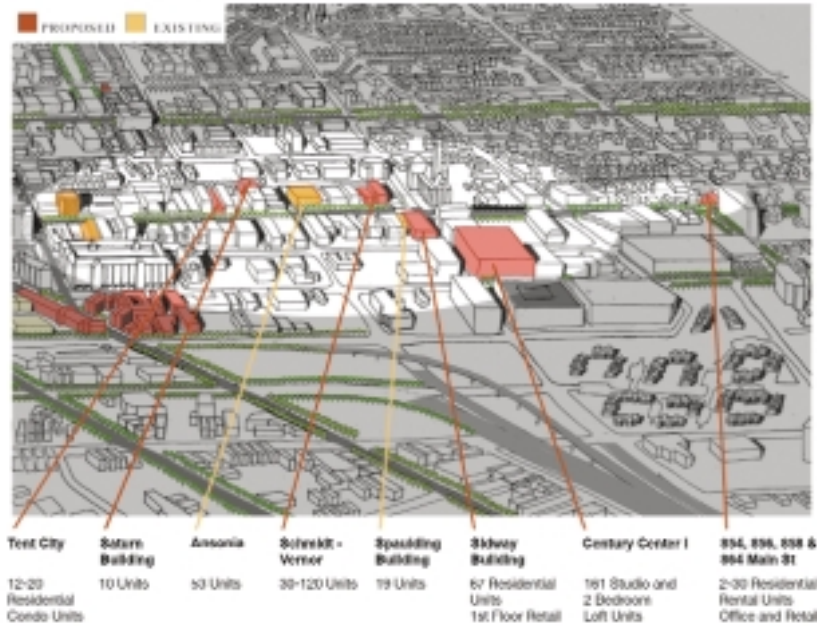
PROPOSED EXISTING

Tent City
12-20 Residential Condo Units

Saturn Building
10 Units

Ansonia
53 Units

Schmidt - Vernor
30-120 Units

Spaulding Building
19 Units

Skiway Building
67 Residential Units
1st Floor Retail

Century Center I
161 Studio and 2 Bedroom Loft Units

854, 856, 858 & 864 Main St
2-30 Residential Rental Units
Office and Retail